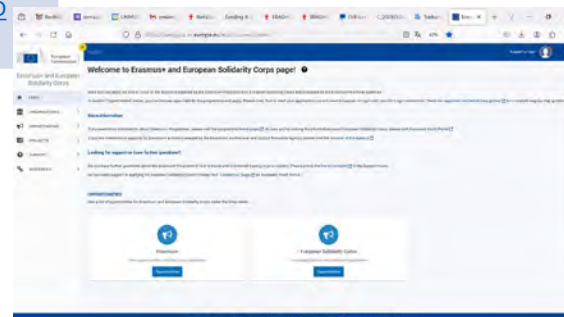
Welcome to Erasmus+ and European Solidarity Corps page!

Erasmus+ and European Solidarity Corps

More information

Looking for support or how-to-find questions?

OPPORTUNITIES

Erasmus+

European Solidarity Corps

Opportunities

Opportunities